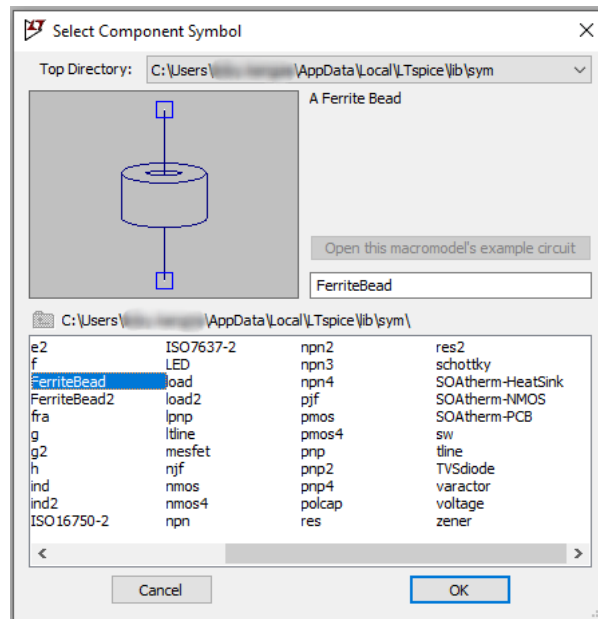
Select Component Symbol

Top Directory: C:\Users\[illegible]\AppData\Local\LTspice\lib\sym

A Ferrite Bead

Open this macromodel's example circuit

FerriteBead

C:\Users\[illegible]\AppData\Local\LTspice\lib\sym\

e2
f
FerriteBead
FerriteBead2
fra
g
g2
h
ind
ind2
ISO16750-2

ISO7637-2
LED
load
load2
lpnp
ltline
mesfet
njf
nmos
nmos4
npn

npn2
npn3
npn4
pjf
pmos
pmos4
pnp
pnp2
pnp4
polcap
res

res2
schottky
SOAtherm-HeatSink
SOAtherm-NMOS
SOAtherm-PCB
sw
tline
TVSdiode
varactor
voltage
zener

Cancel

OK